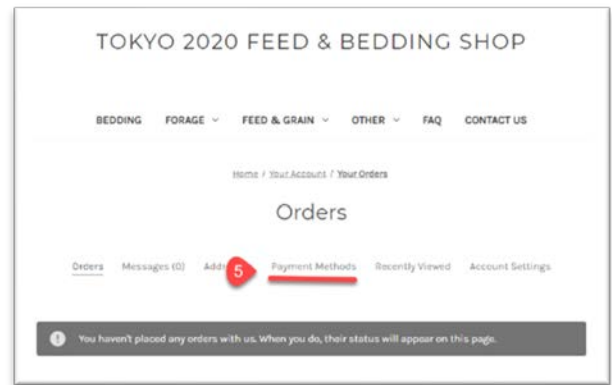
TOKYO 2020 FEED & BEDDING SHOP

BEDDING FORAGE ⌄ FEED & GRAIN ⌄ OTHER ⌄ FAQ CONTACT US

Home / Your Account / Your Orders

Orders

Orders Messages (0) Add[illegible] 5 Payment Methods Recently Viewed Account Settings

You haven't placed any orders with us. When you do, their status will appear on this page.